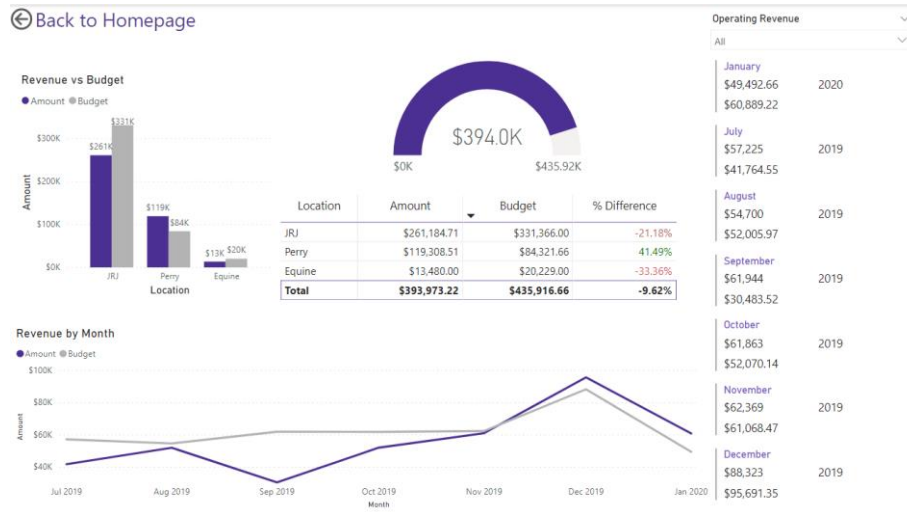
Back to Homepage

Revenue vs Budget

Amount Budget

$300K
$200K
$100K
$0K

Amount

$261K $331K
$119K $84K
$13K $20K

JRJ Perry Equine
Location

$394.0K

$0K $435.92K

| Location | Amount | Budget | % Difference |
|---|---|---|---|
| JRJ | \$261,184.71 | \$331,366.00 | -21.18% |
| Perry | \$119,308.51 | \$84,321.66 | 41.49% |
| Equine | \$13,480.00 | \$20,229.00 | -33.36% |
| Total | \$393,973.22 | \$435,916.66 | -9.62% |

Revenue by Month

Amount Budget

$100K
$80K
$60K
$40K

Amount

Jul 2019 Aug 2019 Sep 2019 Oct 2019 Nov 2019 Dec 2019 Jan 2020
Month

Operating Revenue
All

January
$49,492.66 2020
$60,889.22

July
$57,225 2019
$41,764.55

August
$54,700 2019
$52,005.97

September
$61,944 2019
$30,483.52

October
$61,863 2019
$52,070.14

November
$62,369 2019
$61,068.47

December
$88,323 2019
$95,691.35